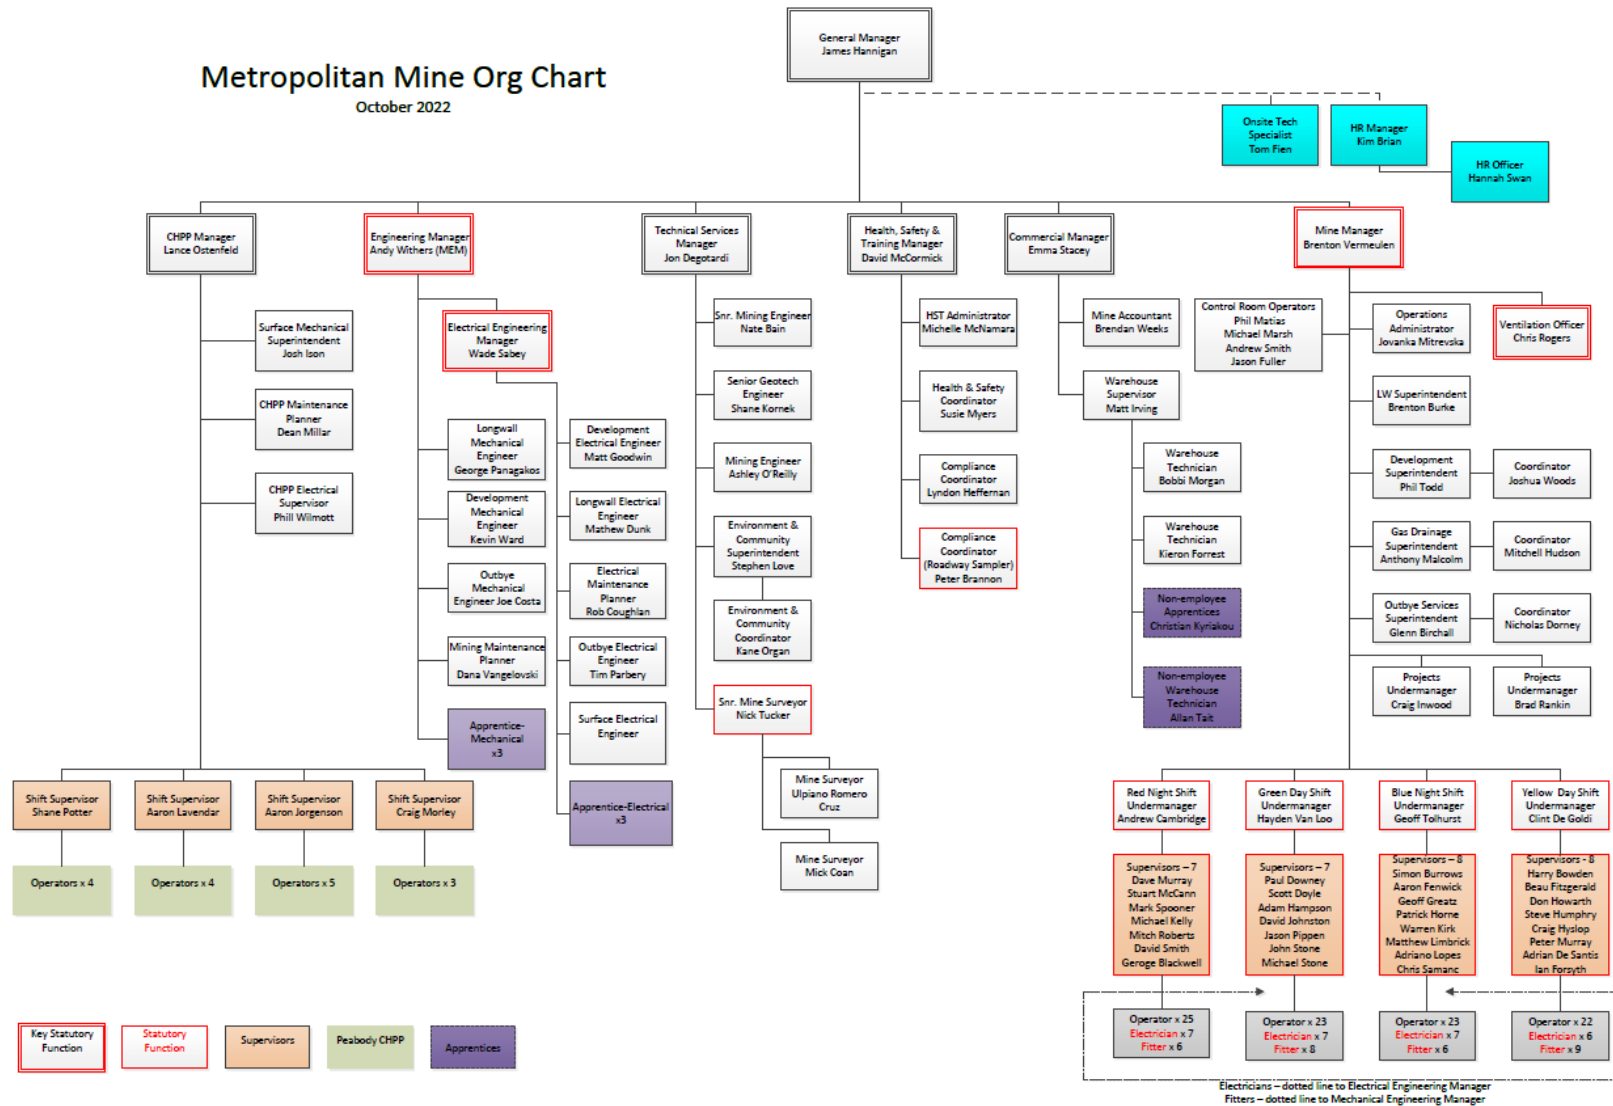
Metropolitan Mine Org Chart
October 2022

General Manager
James Hannigan

Onsite Tech Specialist
Tom Fien

HR Manager
Kim Brian

HR Officer
Hannah Swan

CHPP Manager
Lance Ostenfeld

Surface Mechanical Superintendent
Josh Ison

CHPP Maintenance Planner
Dean Millar

CHPP Electrical Supervisor
Phill Wilmott

Engineering Manager
Andy Withers (MEM)

Electrical Engineering Manager
Wade Sabey

Longwall Mechanical Engineer
George Panagakos

Development Mechanical Engineer
Kevin Ward

Outbye Mechanical Engineer Joe Costa

Mining Maintenance Planner
Dana Vangelovski

Apprentice-Mechanical x3

Development Electrical Engineer
Matt Goodwin

Longwall Electrical Engineer
Mathew Dunk

Electrical Maintenance Planner
Rob Coughlan

Outbye Electrical Engineer
Tim Parbery

Surface Electrical Engineer

Apprentice-Electrical x3

Technical Services Manager
Jon Degotardi

Snr. Mining Engineer
Nate Bain

Senior Geotech Engineer
Shane Kornek

Mining Engineer
Ashley O'Reilly

Environment & Community Superintendent
Stephen Love

Environment & Community Coordinator
Kane Organ

Snr. Mine Surveyor
Nick Tucker

Mine Surveyor
Ulpiano Romero Cruz

Mine Surveyor
Mick Coan

Health, Safety & Training Manager
David McCormick

HST Administrator
Michelle McNamara

Health & Safety Coordinator
Susie Myers

Compliance Coordinator
Lyndon Heffernan

Compliance Coordinator (Roadway Sampler)
Peter Brannon

Commercial Manager
Emma Stacey

Mine Accountant
Brendan Weeks

Warehouse Supervisor
Matt Irving

Warehouse Technician
Bobbi Morgan

Warehouse Technician
Kieron Forrest

Non-employee Apprentices
Christian Kyriakou

Non-employee Warehouse Technician
Allan Tait

Mine Manager
Brenton Vermeulen

Control Room Operators
Phil Matias
Michael Marsh
Andrew Smith
Jason Fuller

Operations Administrator
Jovanka Mitrevska

Ventilation Officer
Chris Rogers

LW Superintendent
Brenton Burke

Development Superintendent
Phil Todd

Coordinator
Joshua Woods

Gas Drainage Superintendent
Anthony Malcolm

Coordinator
Mitchell Hudson

Outbye Services Superintendent
Glenn Birchall

Coordinator
Nicholas Dorney

Projects Undermanager
Craig Inwood

Projects Undermanager
Brad Rankin

Shift Supervisor
Shane Potter

Shift Supervisor
Aaron Lavendar

Shift Supervisor
Aaron Jorgenson

Shift Supervisor
Craig Morley

Operators x 4

Operators x 4

Operators x 5

Operators x 3

Red Night Shift Undermanager
Andrew Cambridge

Green Day Shift Undermanager
Hayden Van Loo

Blue Night Shift Undermanager
Geoff Tolhurst

Yellow Day Shift Undermanager
Clint De Goldi

Supervisors – 7
Dave Murray
Stuart McCann
Mark Spooner
Michael Kelly
Mitch Roberts
David Smith
Geroge Blackwell

Supervisors – 7
Paul Downey
Scott Doyle
Adam Hampson
David Johnston
Jason Pippen
John Stone
Michael Stone

Supervisors – 8
Simon Burrows
Aaron Fenwick
Geoff Greatz
Patrick Horne
Warren Kirk
Matthew Limbrick
Adriano Lopes
Chris Samanc

Supervisors - 8
Harry Bowden
Beau Fitzgerald
Don Howarth
Steve Humphry
Craig Hyslop
Peter Murray
Adrian De Santis
Ian Forsyth

Operator x 25
Electrician x 7
Fitter x 6

Operator x 23
Electrician x 7
Fitter x 8

Operator x 23
Electrician x 7
Fitter x 6

Operator x 22
Electrician x 6
Fitter x 9

Electricians – dotted line to Electrical Engineering Manager
Fitters – dotted line to Mechanical Engineering Manager

Key Statutory Function

Statutory Function

Supervisors

Peabody CHPP

Apprentices